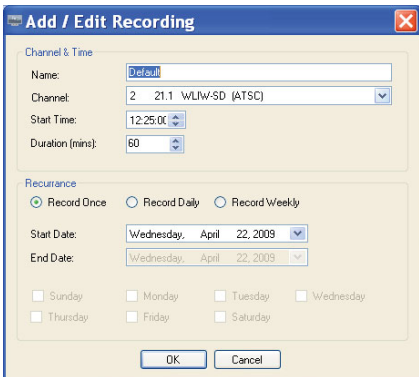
Add / Edit Recording

Channel & Time

Name: Default

Channel: 2 21.1 WLIW-SD (ATSC)

Start Time: 12:25:00

Duration (mins): 60

Recurrance

Record Once Record Daily Record Weekly

Start Date: Wednesday, April 22, 2009

End Date: Wednesday, April 22, 2009

Sunday Monday Tuesday Wednesday
Thursday Friday Saturday

OK Cancel